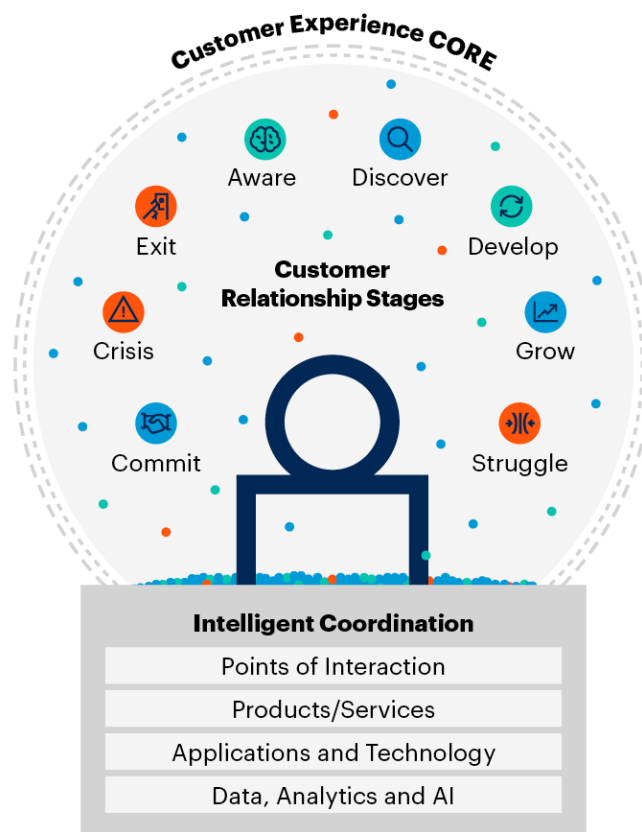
Customer Experience CORE

Aware
Discover
Exit
Develop
Customer Relationship Stages
Crisis
Grow
Commit
Struggle

Intelligent Coordination
Points of Interaction
Products/Services
Applications and Technology
Data, Analytics and AI